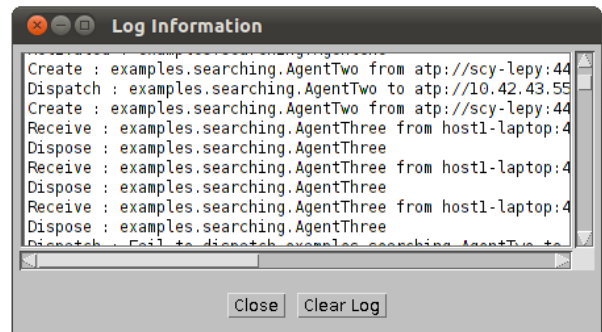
Log Information

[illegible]
Create : examples.searching.AgentTwo from atp://scy-lepy:44
Dispatch : examples.searching.AgentTwo to atp://10.42.43.55
Create : examples.searching.AgentTwo from atp://scy-lepy:44
Receive : examples.searching.AgentThree from host1-laptop:4
Dispose : examples.searching.AgentThree
Receive : examples.searching.AgentThree from host1-laptop:4
Dispose : examples.searching.AgentThree
Receive : examples.searching.AgentThree from host1-laptop:4
Dispose : examples.searching.AgentThree
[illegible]

Close Clear Log